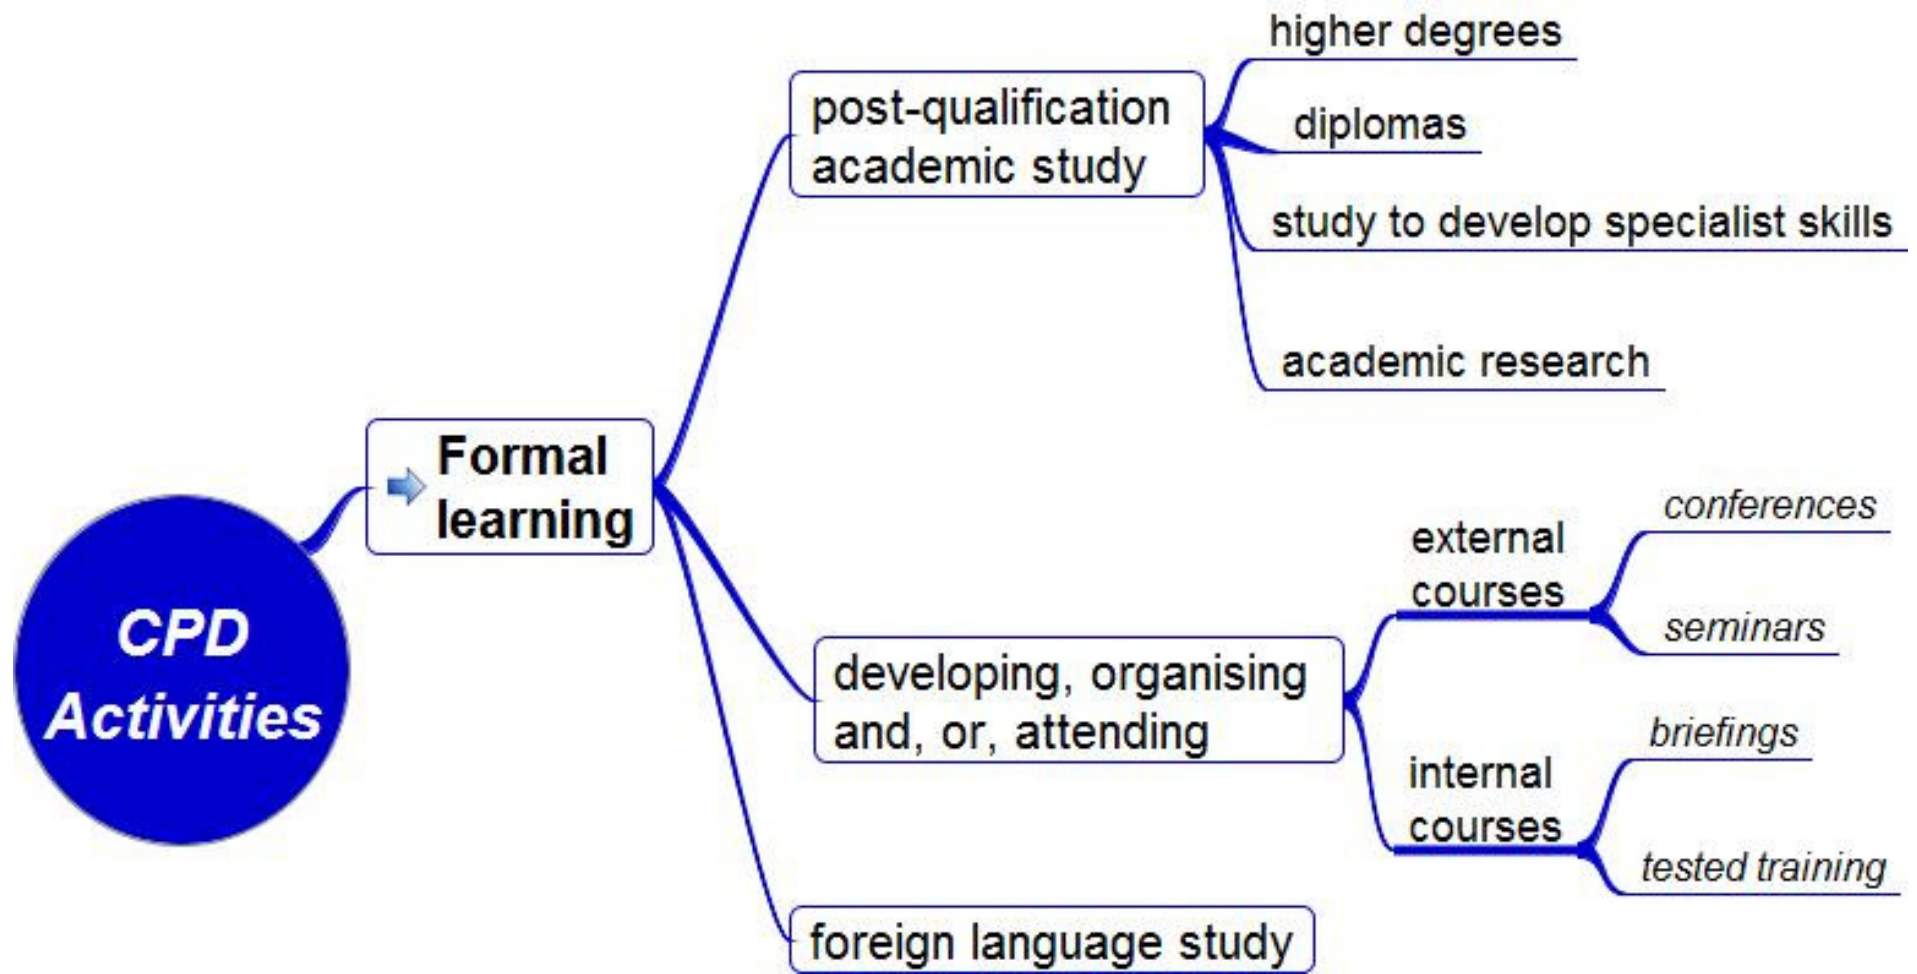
CPD Activities

Formal learning

post-qualification academic study

higher degrees

diplomas

study to develop specialist skills

academic research

developing, organising and, or, attending

external courses

conferences

seminars

internal courses

briefings

tested training

foreign language study